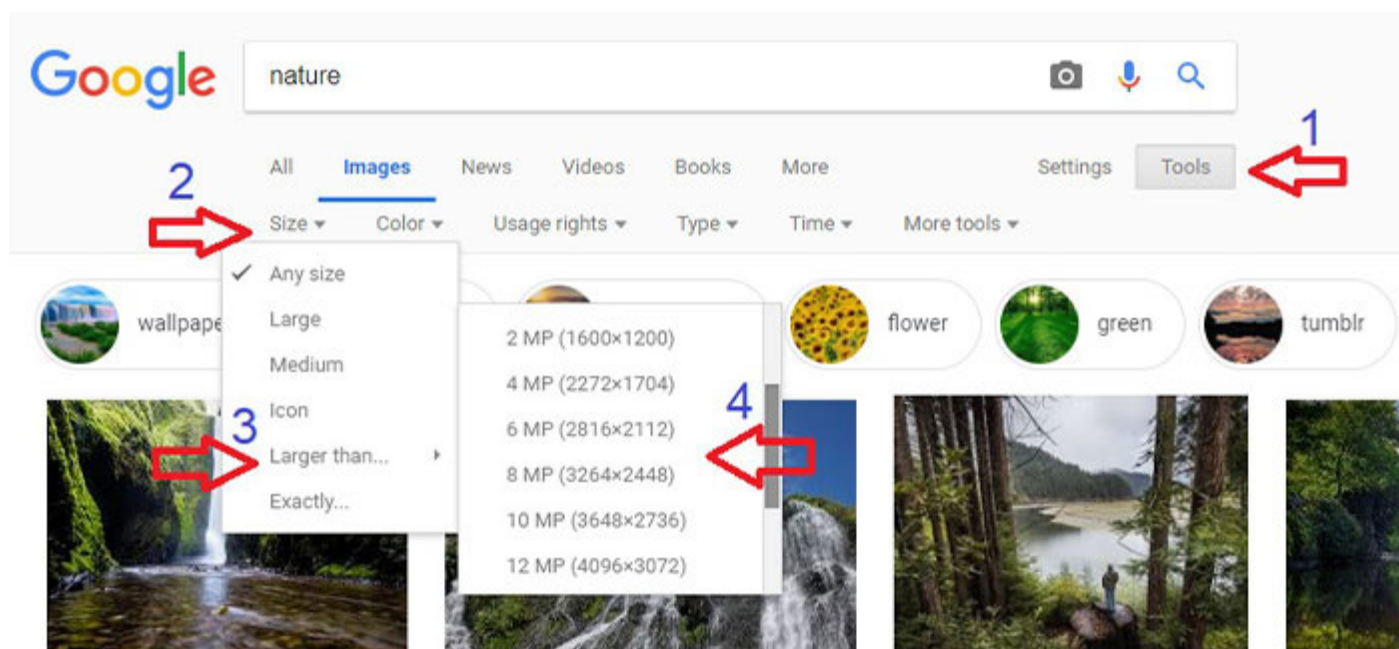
Google

nature

1

2

All Images News Videos Books More Settings Tools

Size ▾ Color ▾ Usage rights ▾ Type ▾ Time ▾ More tools ▾

✓ Any size
Large
Medium
Icon
Larger than...
Exactly...

3

wallpape

flower

green

tumblr

2 MP (1600×1200)
4 MP (2272×1704)
6 MP (2816×2112)
8 MP (3264×2448)
10 MP (3648×2736)
12 MP (4096×3072)

4